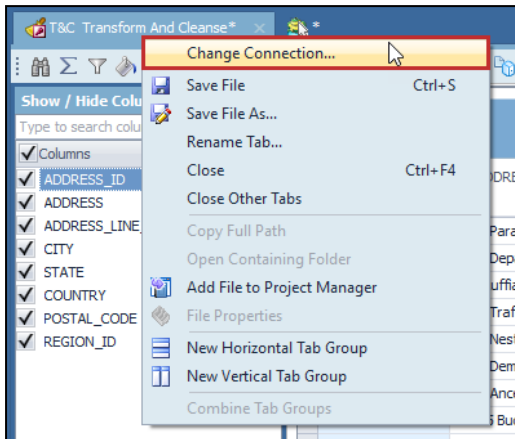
T&C Transform And Cleanse* ×

*

Show / Hide Colu

Type to search colu

Columns

ADDRESS_ID

ADDRESS

ADDRESS_LINE_

CITY

STATE

COUNTRY

POSTAL_CODE

REGION_ID

Change Connection...

Save File Ctrl+S

Save File As...

Rename Tab...

Close Ctrl+F4

Close Other Tabs

Copy Full Path

Open Containing Folder

Add File to Project Manager

File Properties

New Horizontal Tab Group

New Vertical Tab Group

Combine Tab Groups

DDRE

Para

Depa

uffa

Traf

Nest

Dem

Anc

S Bu